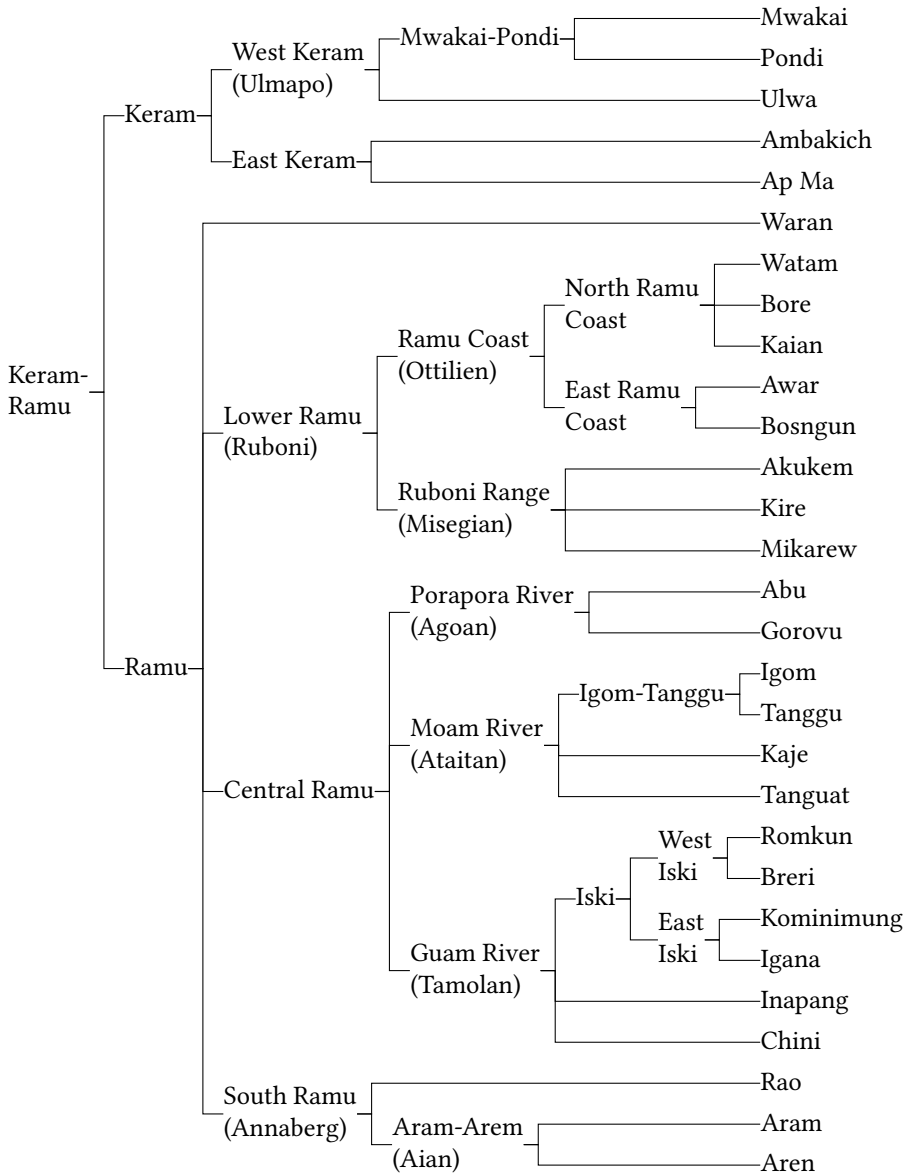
Keram-Ramu

Keram

West Keram (Ulmapo)

Mwakai-Pondi

Mwakai

Pondi

Ulwa

East Keram

Ambakich

Ap Ma

Ramu

Waran

Lower Ramu (Ruboni)

Ramu Coast (Ottilien)

North Ramu Coast

Watam

Bore

Kaian

East Ramu Coast

Awar

Bosngun

Ruboni Range (Misegian)

Akukem

Kire

Mikarew

Central Ramu

Porapora River (Agoan)

Abu

Gorovu

Moam River (Ataitan)

Igom-Tanggu

Igom

Tanggu

Kaje

Tanguat

Guam River (Tamolan)

Iski

West Iski

Romkun

Breri

East Iski

Kominimung

Igana

Inapang

Chini

South Ramu (Annaberg)

Rao

Aram-Arem (Aian)

Aram

Aren